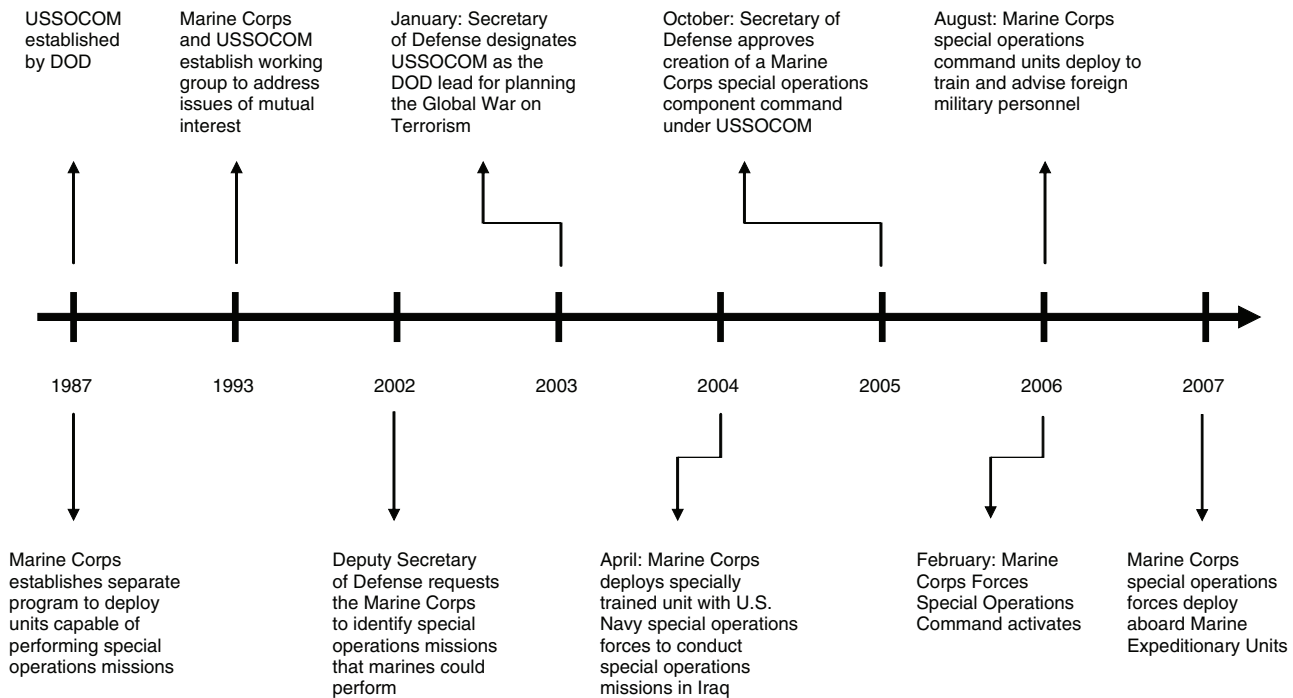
USSOCOM established by DOD

Marine Corps and USSOCOM establish working group to address issues of mutual interest

January: Secretary of Defense designates USSOCOM as the DOD lead for planning the Global War on Terrorism

October: Secretary of Defense approves creation of a Marine Corps special operations component command under USSOCOM

August: Marine Corps special operations command units deploy to train and advise foreign military personnel

1987

1993

2002

2003

2004

2005

2006

2007

Marine Corps establishes separate program to deploy units capable of performing special operations missions

Deputy Secretary of Defense requests the Marine Corps to identify special operations missions that marines could perform

April: Marine Corps deploys specially trained unit with U.S. Navy special operations forces to conduct special operations missions in Iraq

February: Marine Corps Forces Special Operations Command activates

Marine Corps special operations forces deploy aboard Marine Expeditionary Units